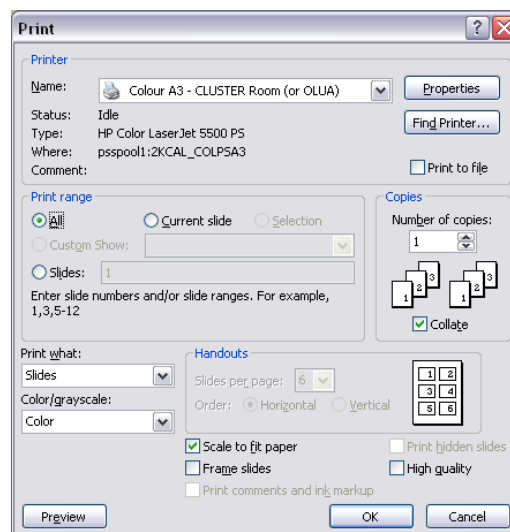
Print

Printer

Name: Colour A3 - CLUSTER Room (or OLUA)

Properties

Status: Idle
Type: HP Color LaserJet 5500 PS
Where: psspool1:2KCAL_COLPSA3
Comment:

Find Printer...

Print to file

Print range

All

Current slide

Selection

Custom Show:

Slides: 1

Enter slide numbers and/or slide ranges. For example, 1,3,5-12

Copies

Number of copies:

1

1 2 3 1 2 3

Collate

Print what:

Slides

Color/grayscale:

Color

Handouts

Slides per page: 6

Order: Horizontal Vertical

1 2
3 4
5 6

Scale to fit paper

Frame slides

Print comments and ink markup

Print hidden slides

High quality

Preview

OK

Cancel